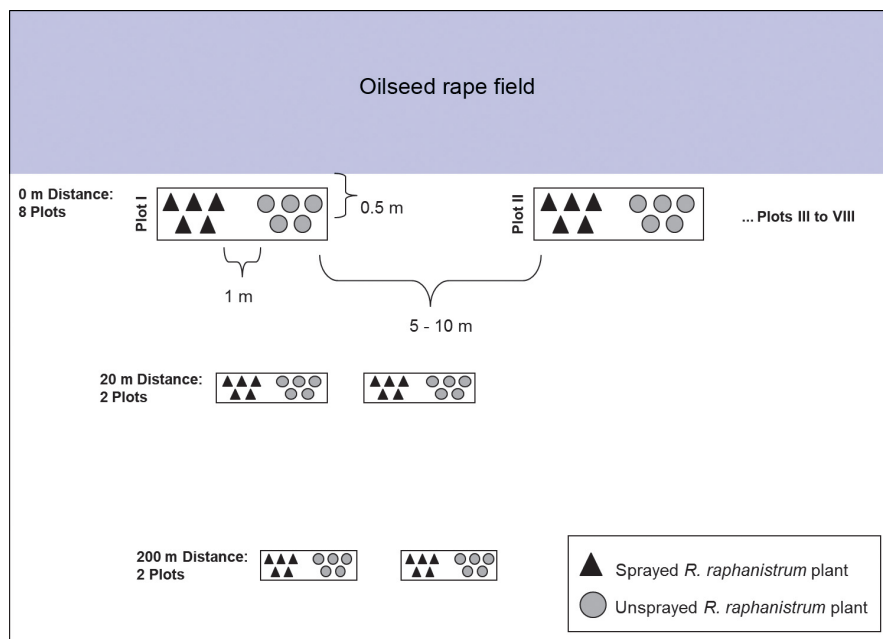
Oilseed rape field

0 m Distance:
8 Plots

Plot I

0.5 m

Plot II

... Plots III to VIII

1 m

5 - 10 m

20 m Distance:
2 Plots

200 m Distance:
2 Plots

Sprayed *R. raphanistrum* plant

Unsprayed *R. raphanistrum* plant